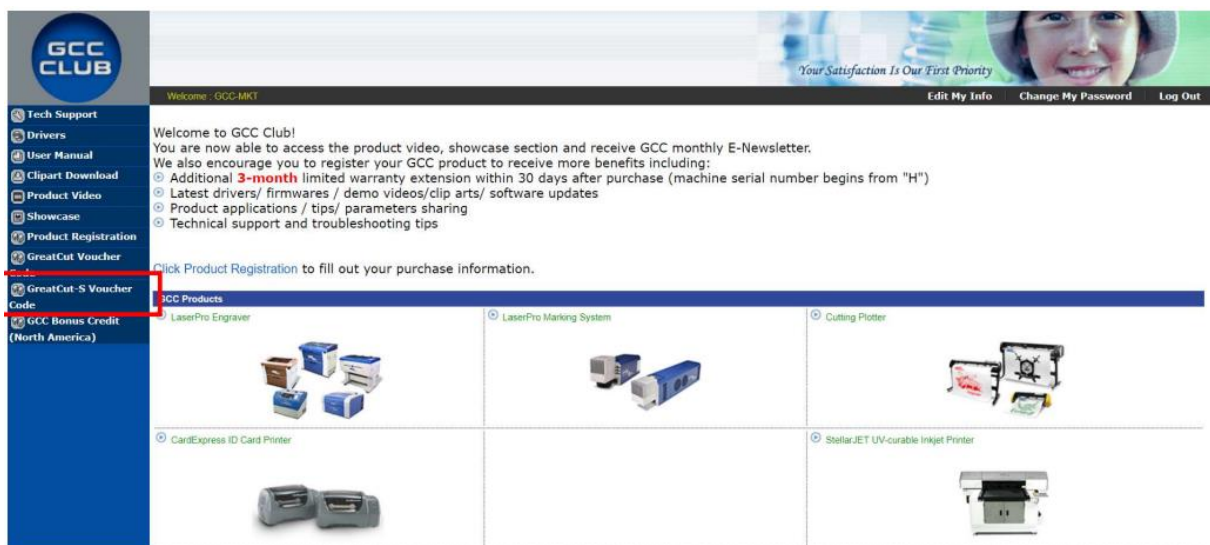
GCC CLUB

Your Satisfaction Is Our First Priority

Welcome : GCC-MKT

Edit My Info Change My Password Log Out

Tech Support
Drivers
User Manual
Clipart Download
Product Video
Showcase
Product Registration
GreatCut Voucher Code
GreatCut-S Voucher Code
GCC Bonus Credit (North America)

Welcome to GCC Club!
You are now able to access the product video, showcase section and receive GCC monthly E-Newsletter.
We also encourage you to register your GCC product to receive more benefits including:
Additional 3-month limited warranty extension within 30 days after purchase (machine serial number begins from "H")
Latest drivers/ firmwares / demo videos/clip arts/ software updates
Product applications / tips/ parameters sharing
Technical support and troubleshooting tips

Click Product Registration to fill out your purchase information.

GCC Products

| LaserPro Engraver | LaserPro Marking System | Cutting Plotter |
|---|---|---|
| CardExpress ID Card Printer | | StellarJET UV-curable Inkjet Printer |